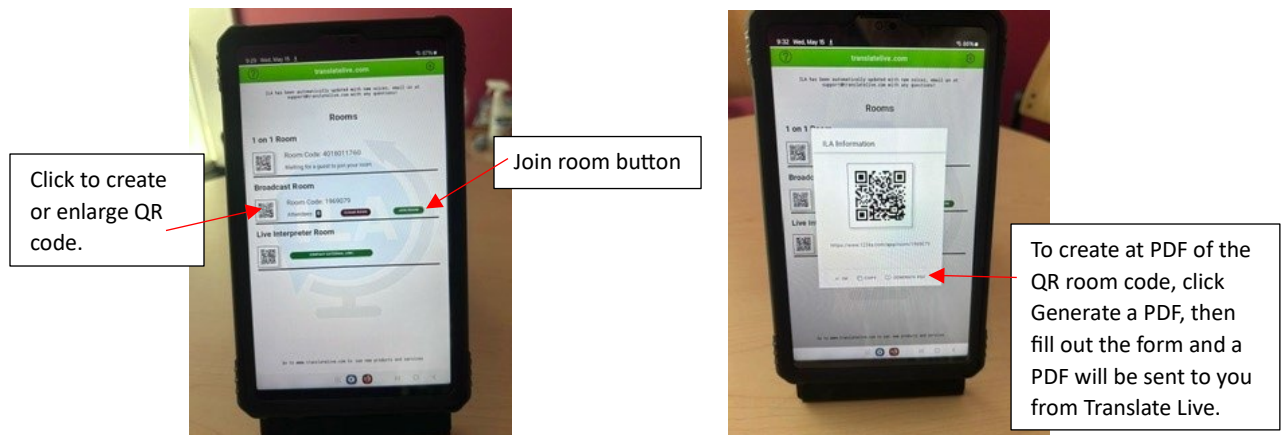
translatelive.com

Rooms

1 on 1 Room

Room Code: 4018011760

Waiting for a guest to join your room

Broadcast Room

Room Code: 1969079

Live Interpreter Room

Click to create or enlarge QR code.

Join room button

translatelive.com

Rooms

ILA Information

To create at PDF of the QR room code, click Generate a PDF, then fill out the form and a PDF will be sent to you from Translate Live.